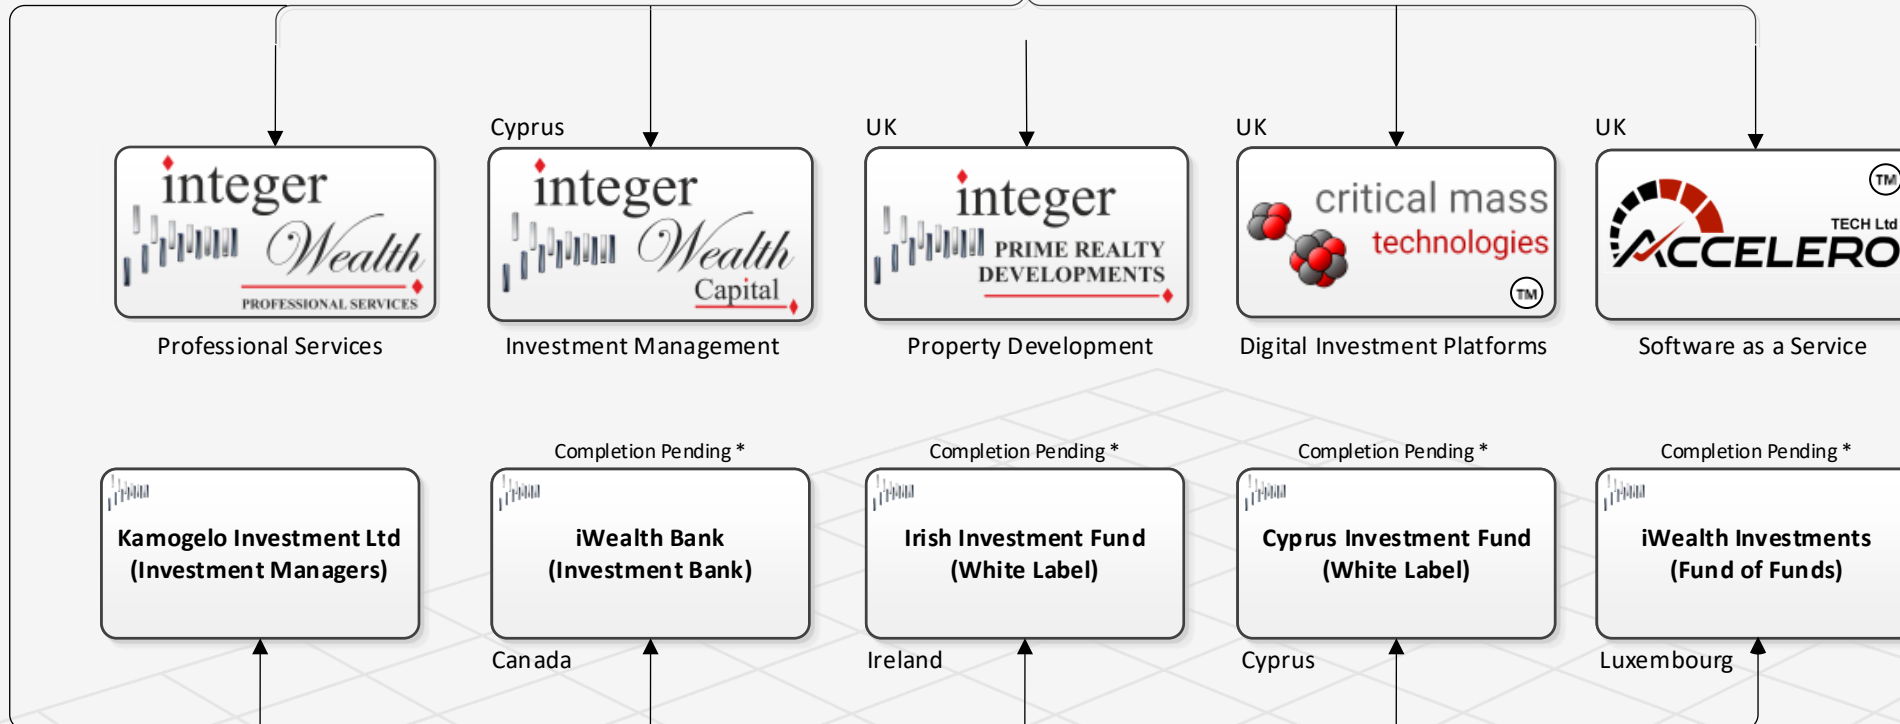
integer Wealth PROFESSIONAL SERVICES

Professional Services

Cyprus

integer Wealth Capital

Investment Management

UK

integer PRIME REALTY DEVELOPMENTS

Property Development

UK

critical mass technologies TM

Digital Investment Platforms

UK

TM TECH Ltd ACCELERO

Software as a Service

Kamogelo Investment Ltd (Investment Managers)

Completion Pending *

iWealth Bank (Investment Bank)

Canada

Completion Pending *

Irish Investment Fund (White Label)

Ireland

Completion Pending *

Cyprus Investment Fund (White Label)

Cyprus

Completion Pending *

iWealth Investments (Fund of Funds)

Luxembourg